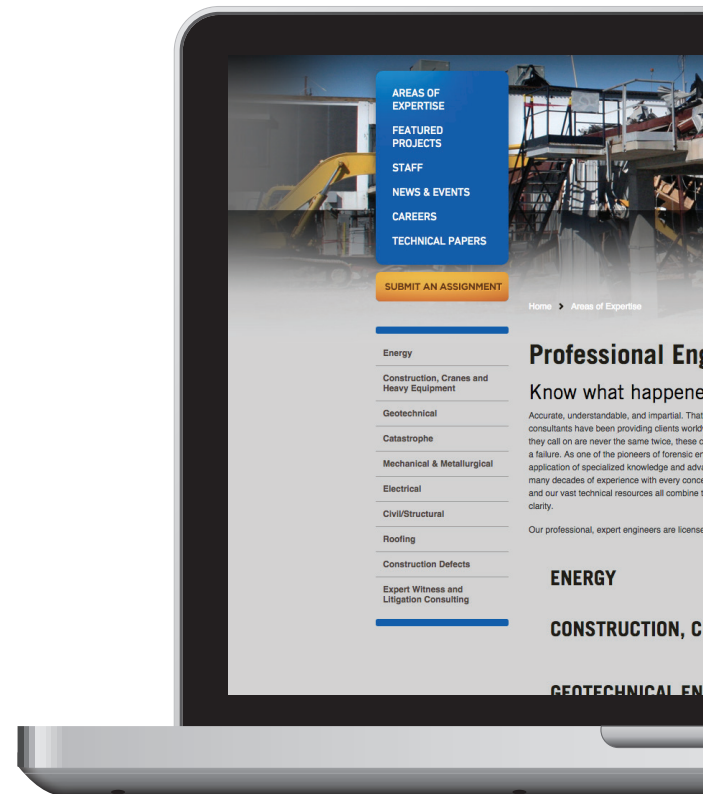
AREAS OF EXPERTISE
FEATURED PROJECTS
STAFF
NEWS & EVENTS
CAREERS
TECHNICAL PAPERS

SUBMIT AN ASSIGNMENT

Home > Areas of Expertise

Energy
Construction, Cranes and Heavy Equipment
Geotechnical
Catastrophe
Mechanical & Metallurgical
Electrical
Civil/Structural
Roofing
Construction Defects
Expert Witness and Litigation Consulting

Professional Eng

Know what happene

Accurate, understandable, and impartial. That consultants have been providing clients world they call on are never the same twice, these c a failure. As one of the pioneers of forensic e application of specialized knowledge and adv many decades of experience with every conc and our vast technical resources all combine t clarity.

Our professional, expert engineers are license

ENERGY

CONSTRUCTION, C

GEOTECHNICAL EN